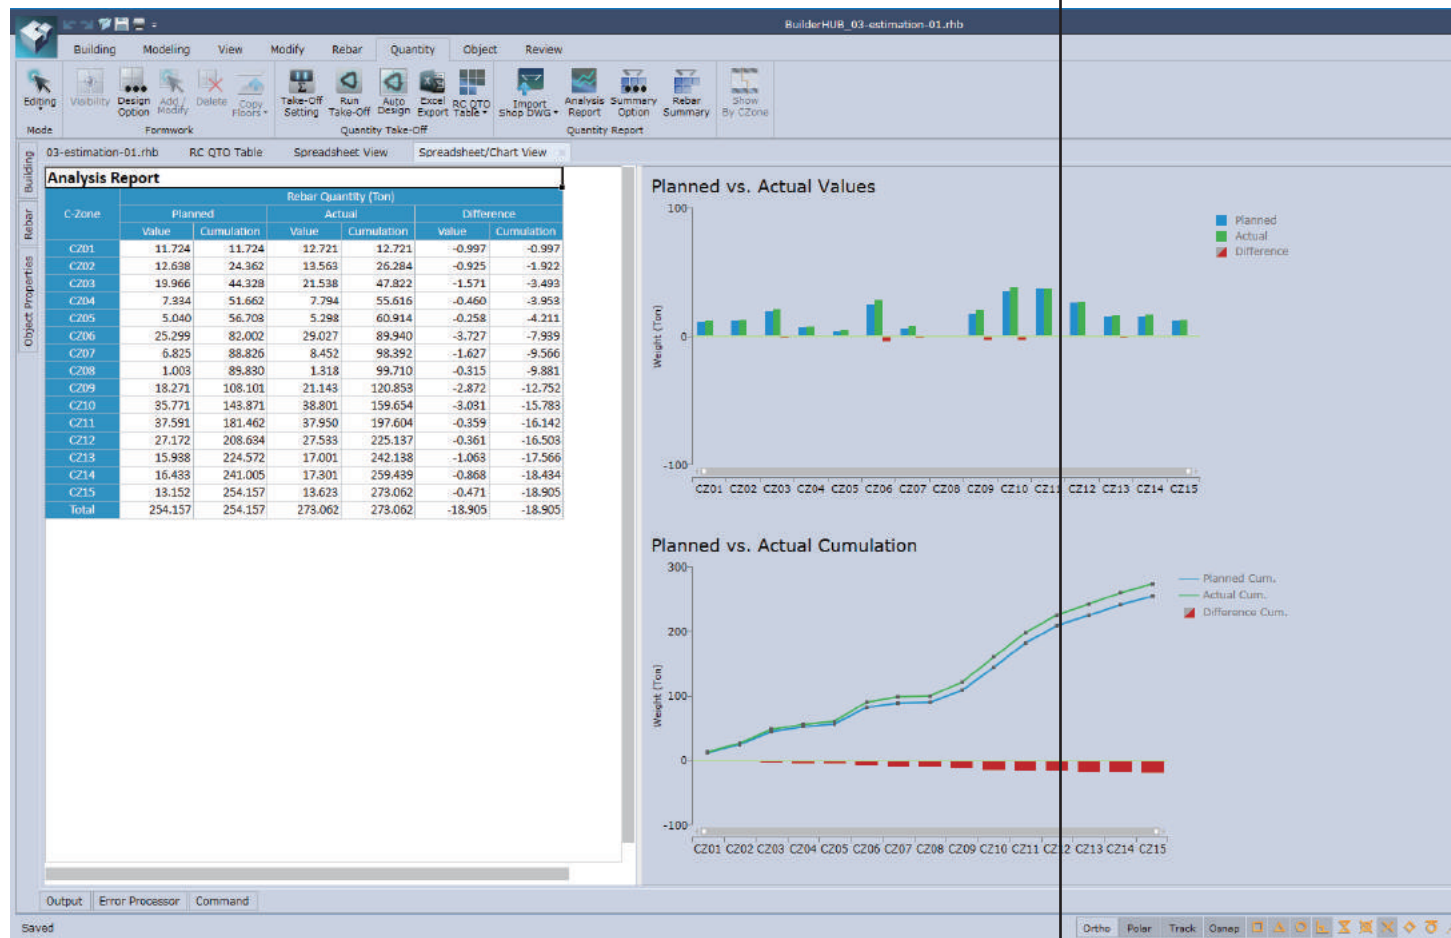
BuilderHUB_03-estimation-01.rhb

Building Modeling View Modify Rebar Quantity Object Review

Editing Visibility Design Option Add / Modify Delete Copy Floors Take-Off Setting Run Take-Off Auto Design Excel Export RC QTO Table Import Shop DWG Analysis Report Summary Option Rebar Summary Show By CZone

Mode Formwork Quantity Take-Off Quantity Report

Building Rebar Object Properties

03-estimation-01.rhb RC QTO Table Spreadsheet View Spreadsheet/Chart View

Analysis Report

| C-Zone | Planned Value | Planned Cumulation | Actual Value | Actual Cumulation | Difference Value | Difference Cumulation |
|---|---|---|---|---|---|---|
| CZ01 | 11.724 | 11.724 | 12.721 | 12.721 | -0.997 | -0.997 |
| CZ02 | 12.638 | 24.362 | 13.563 | 26.284 | -0.925 | -1.922 |
| CZ03 | 19.966 | 44.328 | 21.538 | 47.822 | -1.571 | -3.493 |
| CZ04 | 7.334 | 51.662 | 7.794 | 55.616 | -0.460 | -3.953 |
| CZ05 | 5.040 | 56.703 | 5.298 | 60.914 | -0.258 | -4.211 |
| CZ06 | 25.299 | 82.002 | 29.027 | 89.940 | -3.727 | -7.939 |
| CZ07 | 6.825 | 88.826 | 8.452 | 98.392 | -1.627 | -9.566 |
| CZ08 | 1.003 | 89.830 | 1.318 | 99.710 | -0.315 | -9.881 |
| CZ09 | 18.271 | 108.101 | 21.143 | 120.853 | -2.872 | -12.752 |
| CZ10 | 35.771 | 143.871 | 38.801 | 159.654 | -3.031 | -15.783 |
| CZ11 | 37.591 | 181.462 | 37.950 | 197.604 | -0.359 | -16.142 |
| CZ12 | 27.172 | 208.634 | 27.533 | 225.137 | -0.361 | -16.503 |
| CZ13 | 15.938 | 224.572 | 17.001 | 242.138 | -1.063 | -17.566 |
| CZ14 | 16.433 | 241.005 | 17.301 | 259.439 | -0.868 | -18.434 |
| CZ15 | 13.152 | 254.157 | 13.623 | 273.062 | -0.471 | -18.905 |
| Total | 254.157 | 254.157 | 273.062 | 273.062 | -18.905 | -18.905 |

Rebar Quantity (Ton)

Planned vs. Actual Values

100
0
-100
Weight (Ton)
CZ01 CZ02 CZ03 CZ04 CZ05 CZ06 CZ07 CZ08 CZ09 CZ10 CZ11 CZ12 CZ13 CZ14 CZ15

Planned
Actual
Difference

Planned vs. Actual Cumulation

300
200
100
0
-100
Weight (Ton)
CZ01 CZ02 CZ03 CZ04 CZ05 CZ06 CZ07 CZ08 CZ09 CZ10 CZ11 CZ12 CZ13 CZ14 CZ15

Planned Cum.
Actual Cum.
Difference Cum.

Output Error Processor Command

Saved

Ortho Polar Track Osnap